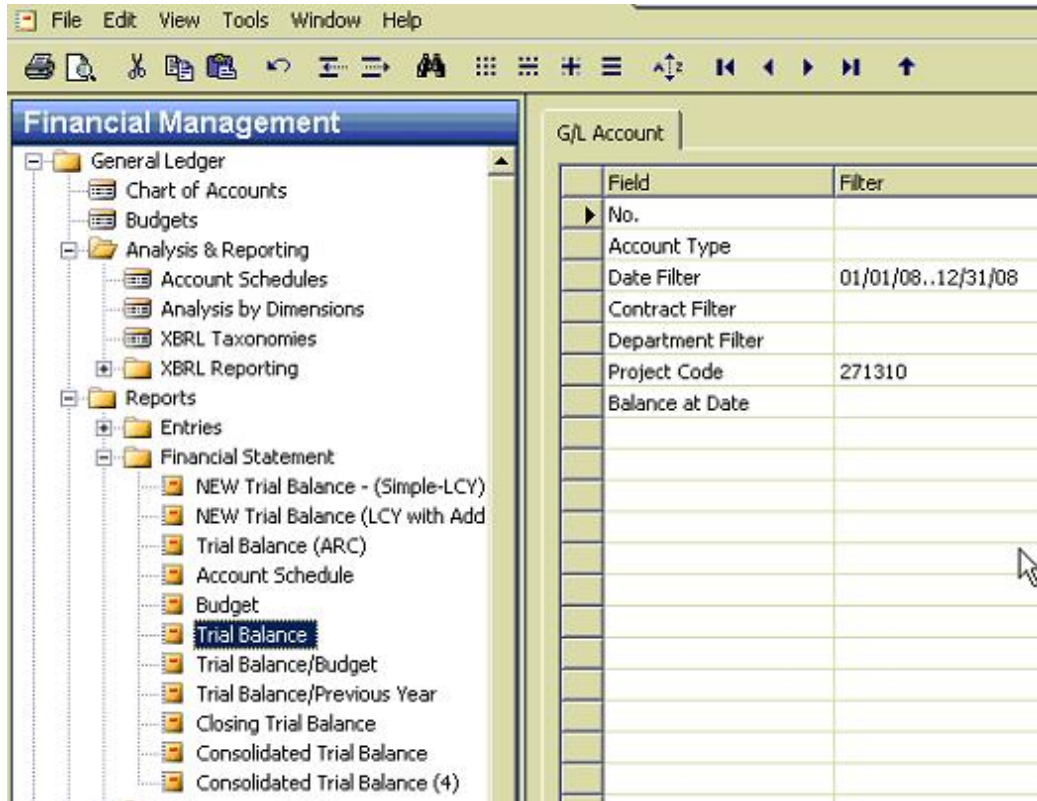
File Edit View Tools Window Help

Financial Management

General Ledger
Chart of Accounts
Budgets
Analysis & Reporting
Account Schedules
Analysis by Dimensions
XBRL Taxonomies
XBRL Reporting
Reports
Entries
Financial Statement
NEW Trial Balance - (Simple-LCY)
NEW Trial Balance (LCY with Add
Trial Balance (ARC)
Account Schedule
Budget
Trial Balance
Trial Balance/Budget
Trial Balance/Previous Year
Closing Trial Balance
Consolidated Trial Balance
Consolidated Trial Balance (4)

G/L Account

| Field | Filter |
|---|---|
| No. | |
| Account Type | |
| Date Filter | 01/01/08..12/31/08 |
| Contract Filter | |
| Department Filter | |
| Project Code | 271310 |
| Balance at Date | |